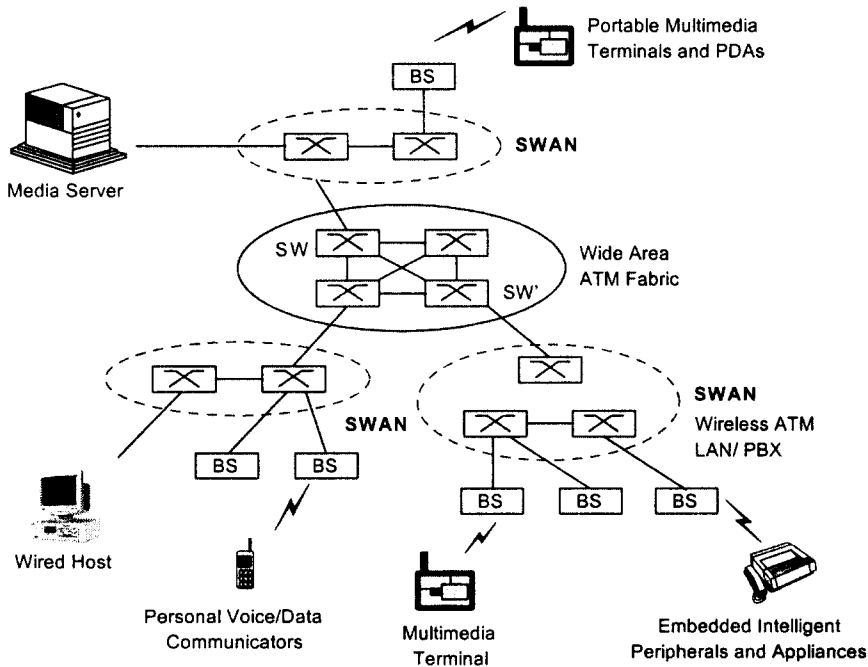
Portable Multimedia Terminals and PDAs

BS

SWAN

Media Server

SW

Wide Area ATM Fabric

SW'

SWAN

SWAN

Wireless ATM LAN/ PBX

BS

BS

BS

BS

BS

Wired Host

Personal Voice/Data Communicators

Multimedia Terminal

Embedded Intelligent Peripherals and Appliances